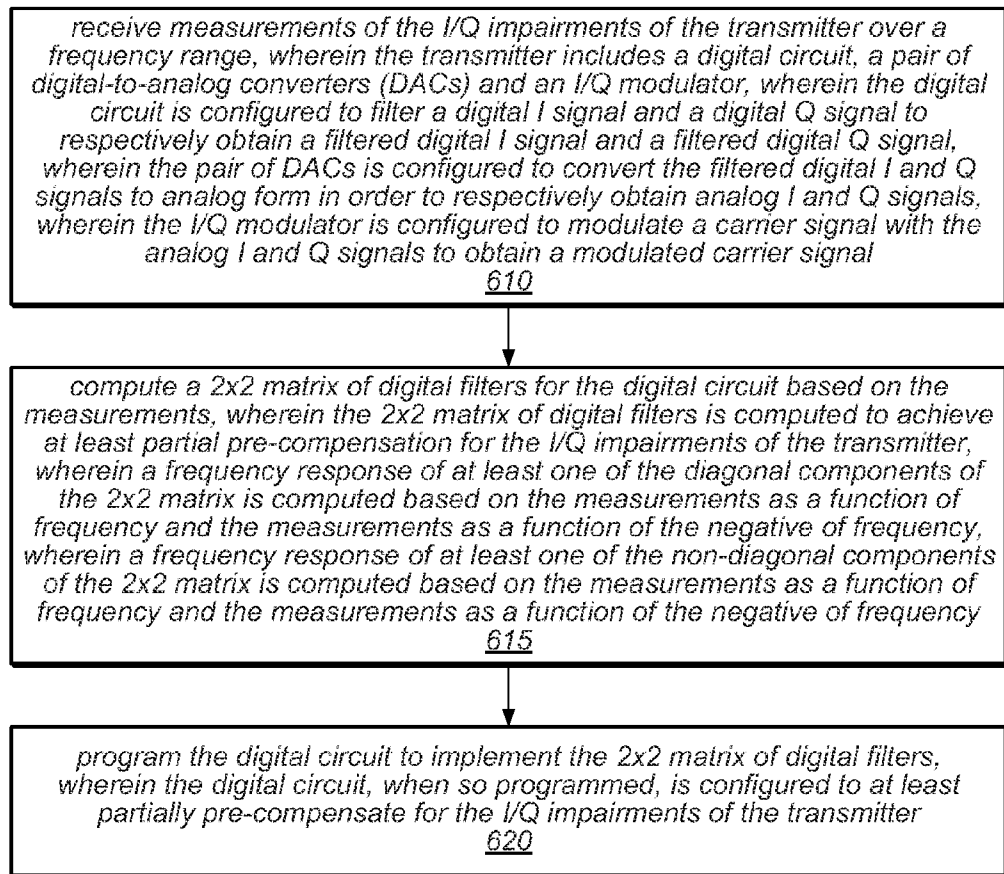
receive measurements of the I/Q impairments of the transmitter over a frequency range, wherein the transmitter includes a digital circuit, a pair of digital-to-analog converters (DACs) and an I/Q modulator, wherein the digital circuit is configured to filter a digital I signal and a digital Q signal to respectively obtain a filtered digital I signal and a filtered digital Q signal, wherein the pair of DACs is configured to convert the filtered digital I and Q signals to analog form in order to respectively obtain analog I and Q signals, wherein the I/Q modulator is configured to modulate a carrier signal with the analog I and Q signals to obtain a modulated carrier signal
610

compute a 2x2 matrix of digital filters for the digital circuit based on the measurements, wherein the 2x2 matrix of digital filters is computed to achieve at least partial pre-compensation for the I/Q impairments of the transmitter, wherein a frequency response of at least one of the diagonal components of the 2x2 matrix is computed based on the measurements as a function of frequency and the measurements as a function of the negative of frequency, wherein a frequency response of at least one of the non-diagonal components of the 2x2 matrix is computed based on the measurements as a function of frequency and the measurements as a function of the negative of frequency
615

program the digital circuit to implement the 2x2 matrix of digital filters, wherein the digital circuit, when so programmed, is configured to at least partially pre-compensate for the I/Q impairments of the transmitter
620